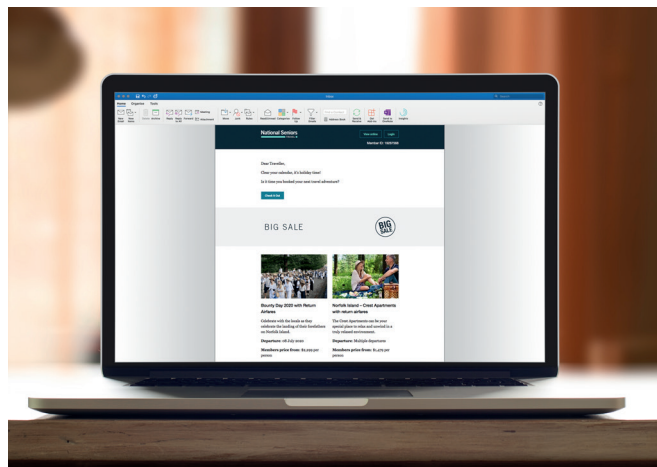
Home Organise Tools

National Seniors

View online Login

Member ID: 

Dear Traveller,

Clear your calendar, it's holiday time!

Is it time you booked your next travel adventure?

Check it Out

BIG SALE

BIG SALE

Bounty Day 2020 with Return Airfares

Celebrate with the locals as they celebrate the landing of their forefathers on Norfolk Island.

Departure: 08 July 2020

Members price from: $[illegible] per person

Norfolk Island – Crest Apartments with return airfares

The Crest Apartments can be your special place to relax and unwind in a truly relaxed environment.

Departure: Multiple departures

Members price from: $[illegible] per person